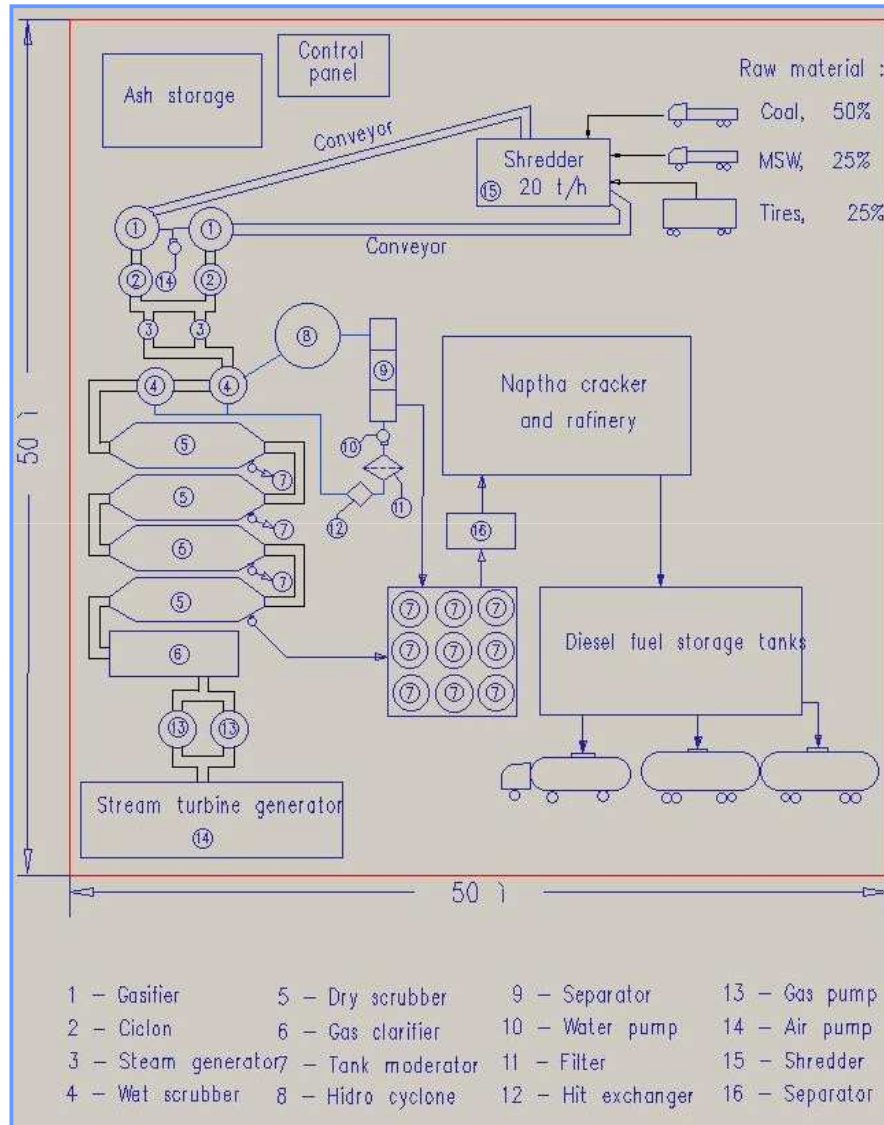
Ash storage

Control panel

Raw material :

Coal, 50%

MSW, 25%

Tires, 25%

Conveyor

Shredder 20 t/h

15

Conveyor

1 1

14

2 2

3 3

8

9

4 4

Naptha cracker and rafinery

5

10

7

5

11

12

7

16

6

7

5

7 7 7

7 7 7

7 7 7

Diesel fuel storage tanks

6

13 13

Stream turbine generator

14

50 ì

50 ì

1 – Gasifier
2 – Ciclon
3 – Steam generator
4 – Wet scrubber

5 – Dry scrubber
6 – Gas clarifier
7 – Tank moderator
8 – Hidro cyclone

9 – Separator
10 – Water pump
11 – Filter
12 – Hit exchanger

13 – Gas pump
14 – Air pump
15 – Shredder
16 – Separator